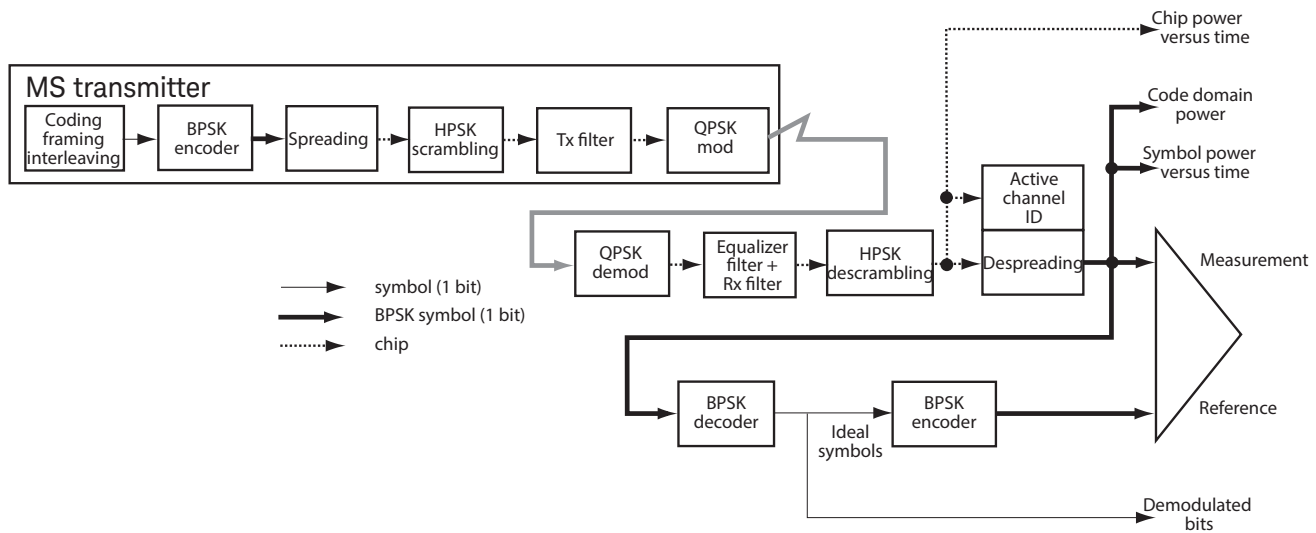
Chip power versus time

MS transmitter

Coding framing interleaving

BPSK encoder

Spreading

HPSK scrambling

Tx filter

QPSK mod

Code domain power

Symbol power versus time

Active channel ID

QPSK demod

Equalizer filter + Rx filter

HPSK descrambling

Despreading

Measurement

symbol (1 bit)

BPSK symbol (1 bit)

chip

BPSK decoder

BPSK encoder

Reference

Ideal symbols

Demodulated bits